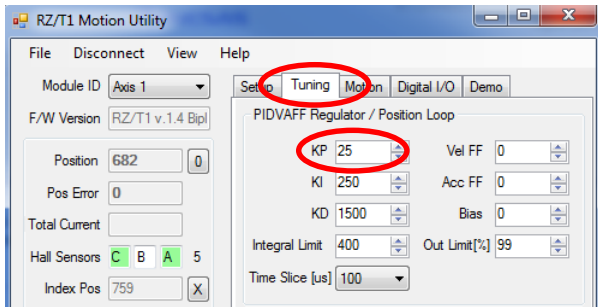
RZ/T1 Motion Utility

File Disconnect View Help

Module ID Axis 1

F/W Version RZ/T1 v.1.4 Bipl

Position 682 0

Pos Error 0

Total Current

Hall Sensors C B A 5

Index Pos 759 X

Setup Tuning Motion Digital I/O Demo

PIDVAFF Regulator / Position Loop

KP 25

KI 250

KD 1500

Integral Limit 400

Time Slice [us] 100

Vel FF 0

Acc FF 0

Bias 0

Out Limit[%] 99